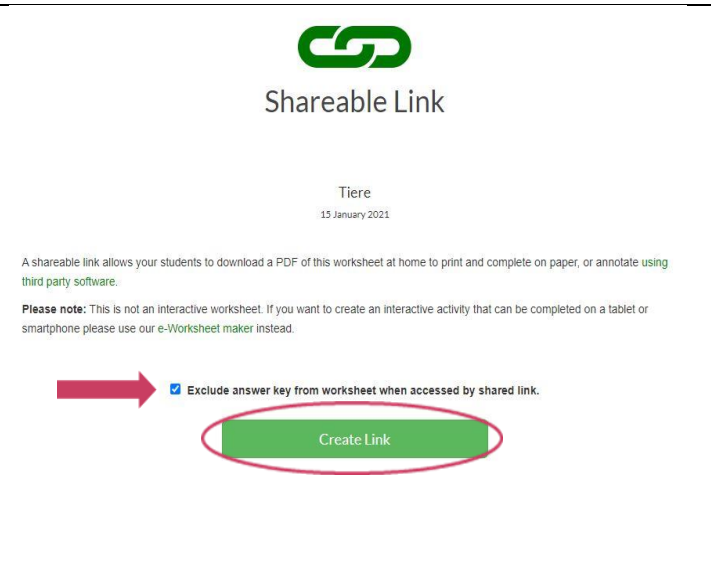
Shareable Link

Tiere

15 January 2021

A shareable link allows your students to download a PDF of this worksheet at home to print and complete on paper, or annotate using third party software.

**Please note:** This is not an interactive worksheet. If you want to create an interactive activity that can be completed on a tablet or smartphone please use our e-Worksheet maker instead.

Exclude answer key from worksheet when accessed by shared link.

Create Link